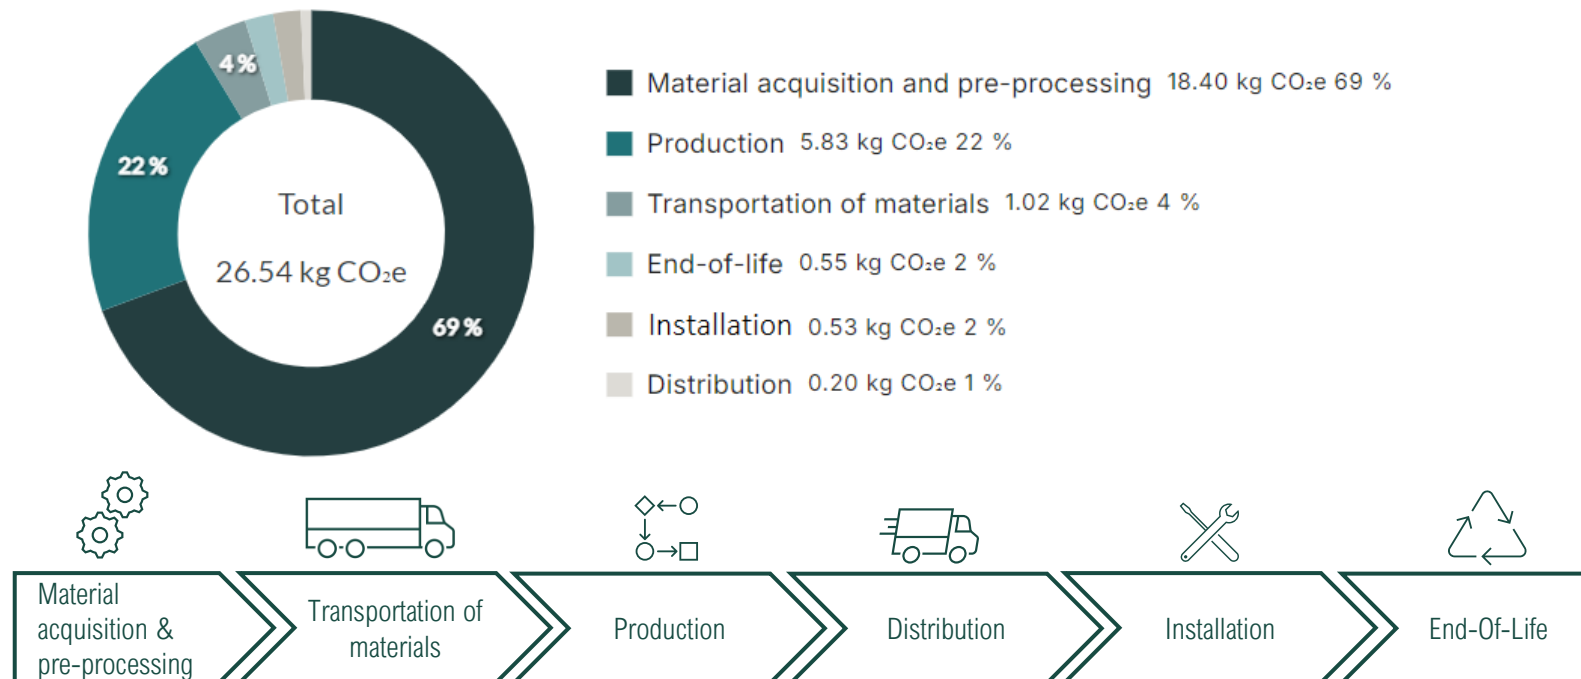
4 %

22 %

Total

26.54 kg $CO_2e$

69 %

Material acquisition and pre-processing 18.40 kg $CO_2e$ 69 %

Production 5.83 kg $CO_2e$ 22 %

Transportation of materials 1.02 kg $CO_2e$ 4 %

End-of-life 0.55 kg $CO_2e$ 2 %

Installation 0.53 kg $CO_2e$ 2 %

Distribution 0.20 kg $CO_2e$ 1 %

Material acquisition & pre-processing

Transportation of materials

Production

Distribution

Installation

End-Of-Life